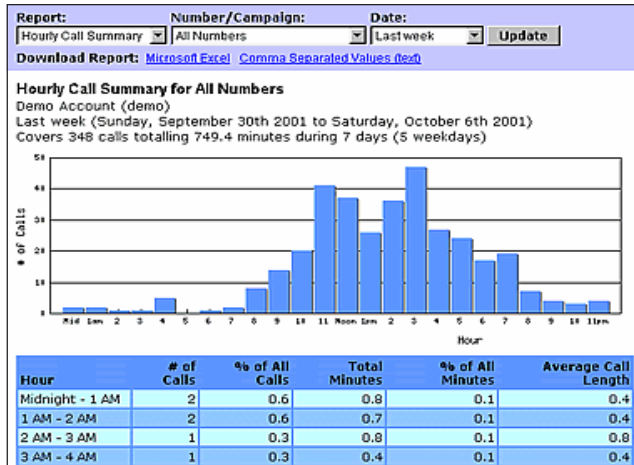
Report: Hourly Call Summary
Number/Campaign: All Numbers
Date: Last week
Update

Download Report: Microsoft Excel Comma Separated Values (text)

Hourly Call Summary for All Numbers
Demo Account (demo)
Last week (Sunday, September 30th 2001 to Saturday, October 6th 2001)
Covers 348 calls totalling 749.4 minutes during 7 days (5 weekdays)

50
40
30
20
10
0
# of Calls
Mid 1am 2 3 4 5 6 7 8 9 10 11 Noon 1pm 2 3 4 5 6 7 8 9 10 11pm
Hour

| Hour | # of Calls | % of All Calls | Total Minutes | % of All Minutes | Average Call Length |
|---|---|---|---|---|---|
| Midnight - 1 AM | 2 | 0.6 | 0.8 | 0.1 | 0.4 |
| 1 AM - 2 AM | 2 | 0.6 | 0.7 | 0.1 | 0.4 |
| 2 AM - 3 AM | 1 | 0.3 | 0.8 | 0.1 | 0.8 |
| 3 AM - 4 AM | 1 | 0.3 | 0.4 | 0.1 | 0.4 |